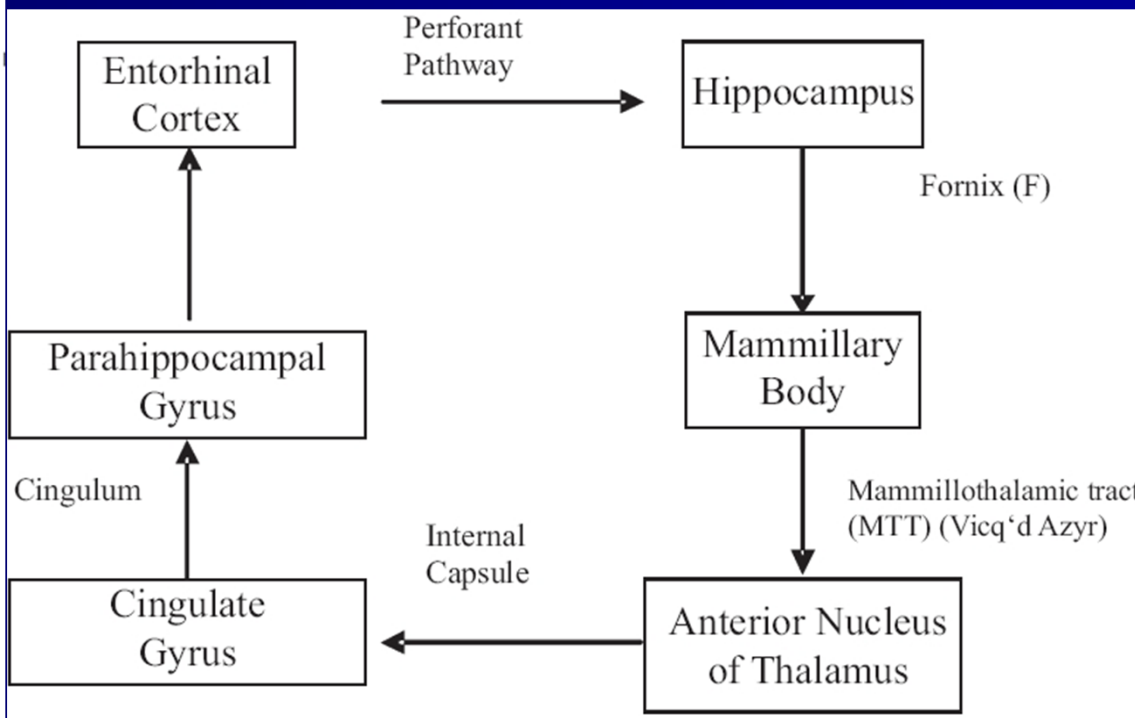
Entorhinal Cortex

Perforant Pathway

Hippocampus

Fornix (F)

Mammillary Body

Mammillothalamic tract (MTT) (Vicq'd Azyr)

Anterior Nucleus of Thalamus

Internal Capsule

Cingulate Gyrus

Cingulum

Parahippocampal Gyrus